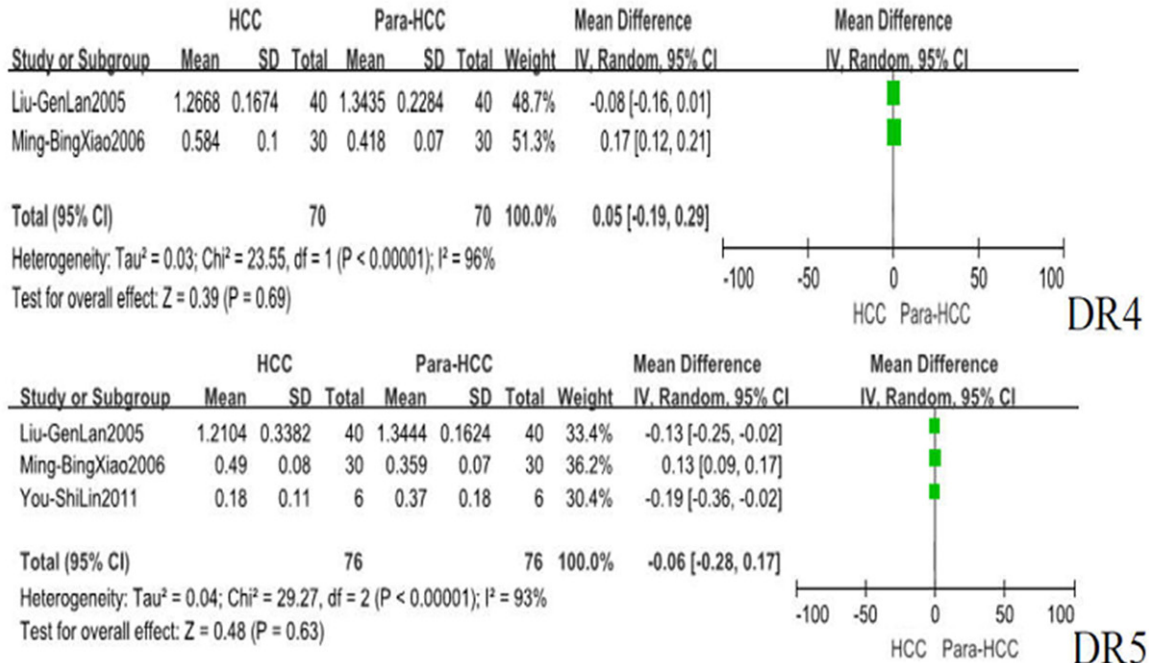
| Study or Subgroup | HCC Mean | HCC SD | HCC Total | Para-HCC Mean | Para-HCC SD | Para-HCC Total | Weight | Mean Difference IV, Random, 95% CI | Mean Difference IV, Random, 95% CI |
|---|---|---|---|---|---|---|---|---|---|
| Liu-GenLan2005 | 1.2668 | 0.1674 | 40 | 1.3435 | 0.2284 | 40 | 48.7% | -0.08 [-0.16, 0.01] | |
| Ming-BingXiao2006 | 0.584 | 0.1 | 30 | 0.418 | 0.07 | 30 | 51.3% | 0.17 [0.12, 0.21] | |
| Total (95% CI) | | | 70 | | | 70 | 100.0% | 0.05 [-0.19, 0.29] | |

Heterogeneity: Tau² = 0.03; Chi² = 23.55, df = 1 (P < 0.00001); I² = 96%
Test for overall effect: Z = 0.39 (P = 0.69)

-100 -50 0 50 100
HCC Para-HCC
DR4

| Study or Subgroup | HCC Mean | HCC SD | HCC Total | Para-HCC Mean | Para-HCC SD | Para-HCC Total | Weight | Mean Difference IV, Random, 95% CI | Mean Difference IV, Random, 95% CI |
|---|---|---|---|---|---|---|---|---|---|
| Liu-GenLan2005 | 1.2104 | 0.3382 | 40 | 1.3444 | 0.1624 | 40 | 33.4% | -0.13 [-0.25, -0.02] | |
| Ming-BingXiao2006 | 0.49 | 0.08 | 30 | 0.359 | 0.07 | 30 | 36.2% | 0.13 [0.09, 0.17] | |
| You-ShiLin2011 | 0.18 | 0.11 | 6 | 0.37 | 0.18 | 6 | 30.4% | -0.19 [-0.36, -0.02] | |
| Total (95% CI) | | | 76 | | | 76 | 100.0% | -0.06 [-0.28, 0.17] | |

Heterogeneity: Tau² = 0.04; Chi² = 29.27, df = 2 (P < 0.00001); I² = 93%
Test for overall effect: Z = 0.48 (P = 0.63)

-100 -50 0 50 100
HCC Para-HCC
DR5